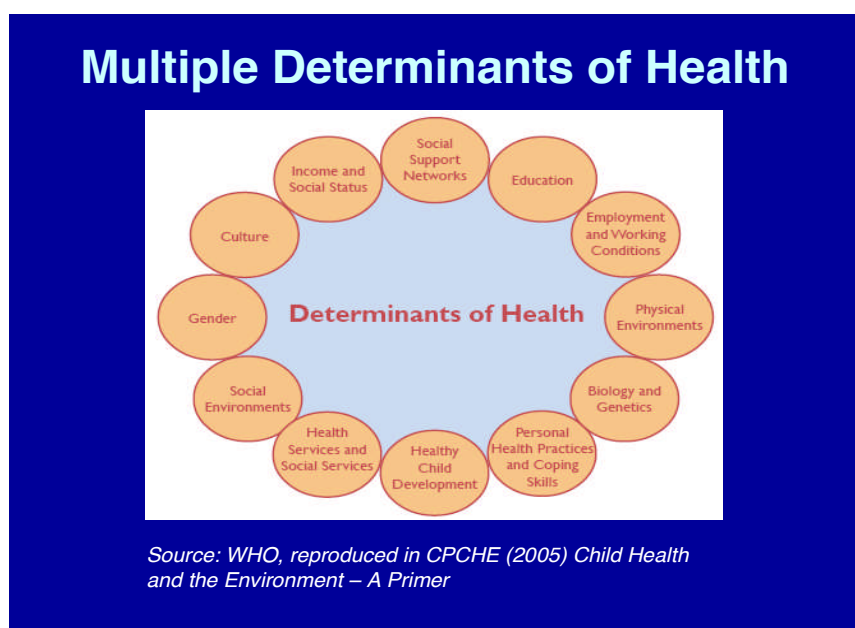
Multiple Determinants of Health

Social Support Networks

Education

Employment and Working Conditions

Physical Environments

Biology and Genetics

Personal Health Practices and Coping Skills

Healthy Child Development

Health Services and Social Services

Social Environments

Gender

Culture

Income and Social Status

Determinants of Health

Source: WHO, reproduced in CPCHE (2005) Child Health and the Environment – A Primer